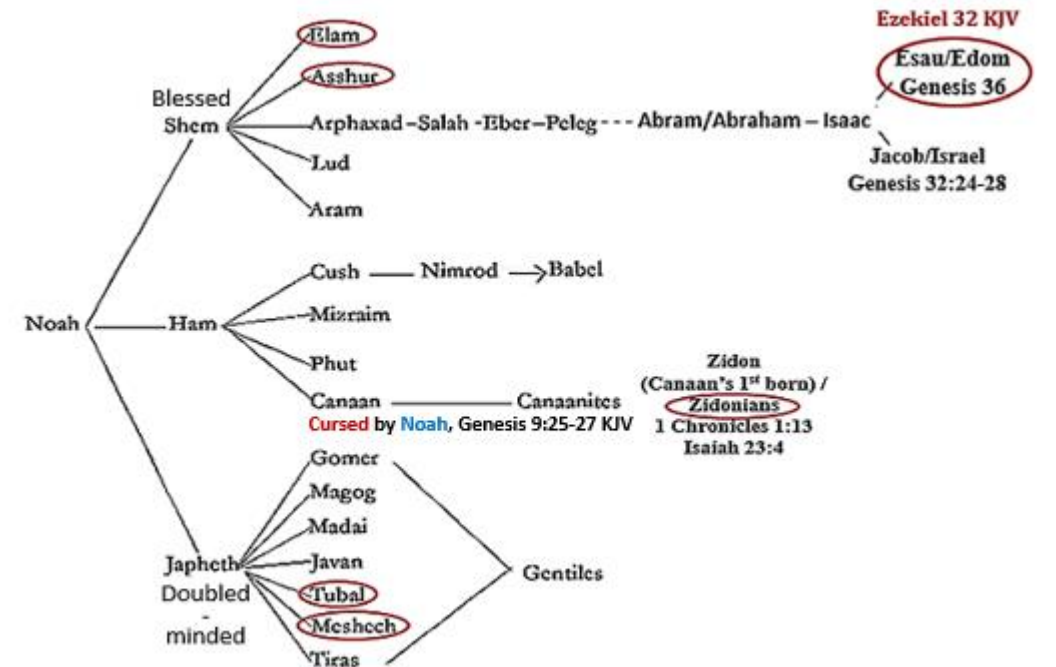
Ezekiel 32 KJV

Elam
Asshur
Blessed Shem
Arphaxad – Salah – Eber – Peleg - - - Abram/Abraham – Isaac
Esau/Edom Genesis 36
Jacob/Israel Genesis 32:24-28
Lud
Aram

Noah

Ham
Cush — Nimrod → Babel
Mizraim
Phut
Canaan — Canaanites
Cursed by Noah, Genesis 9:25-27 KJV
Zidon (Canaan's 1$^{st}$ born) / Zidonians
1 Chronicles 1:13
Isaiah 23:4

Japheth Doubled - minded
Gomer
Magog
Madai
Javan
Tubal
Meshech
Tiras
Gentiles